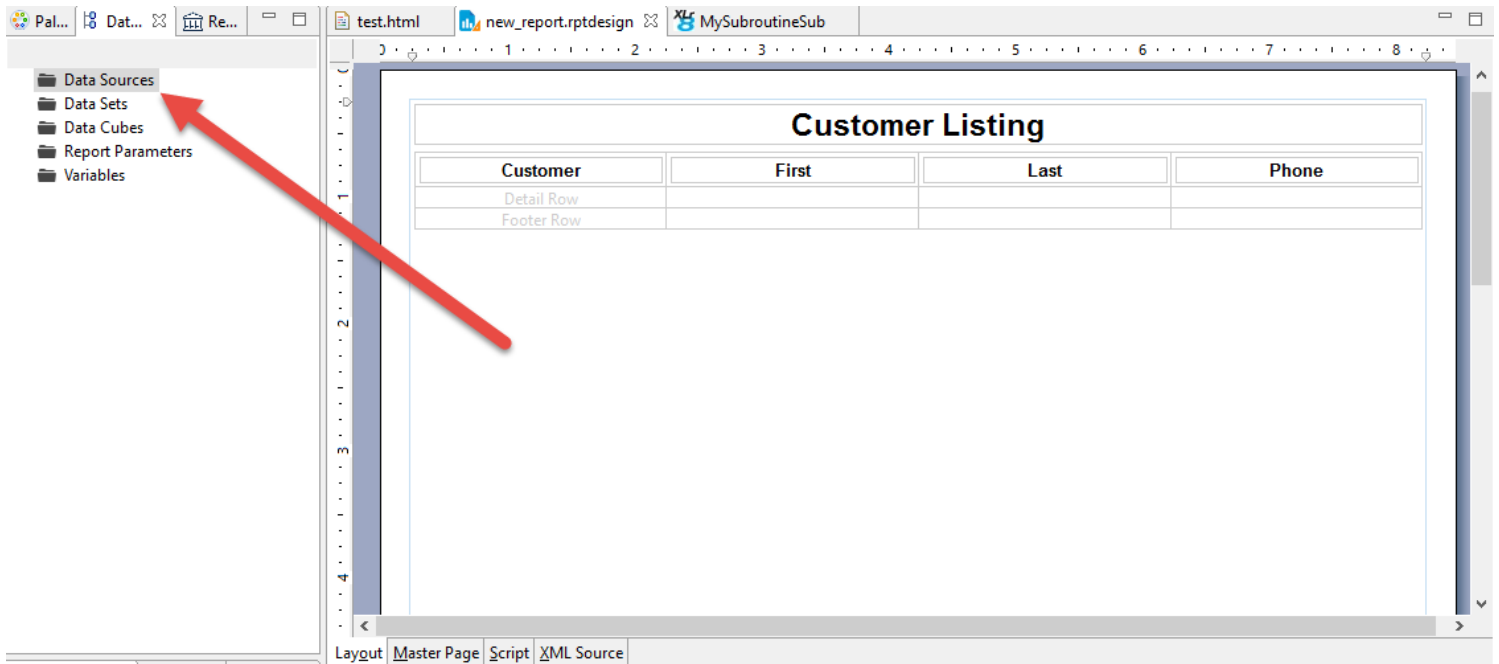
Pal... Dat... Re...

Data Sources
Data Sets
Data Cubes
Report Parameters
Variables

test.html new_report.rptdesign MySubroutineSub

1 2 3 4 5 6 7 8

Customer Listing

| Customer | First | Last | Phone |
|---|---|---|---|
| Detail Row | | | |
| Footer Row | | | |

Layout Master Page Script XML Source